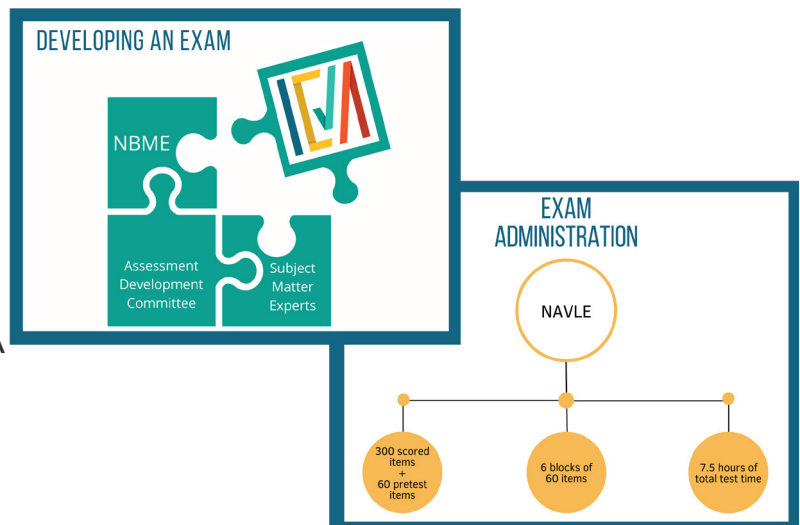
DEVELOPING AN EXAM

NBME

Assessment Development Committee

Subject Matter Experts

ICVA

EXAM ADMINISTRATION

NAVLE

300 scored items + 60 pretest items

6 blocks of 60 items

7.5 hours of total test time